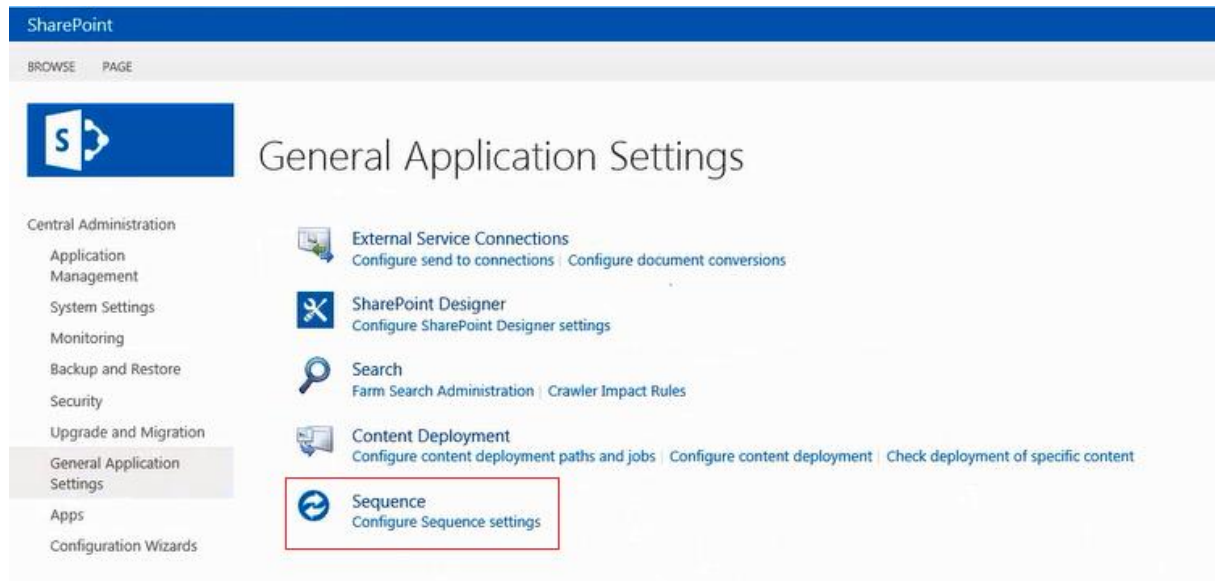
SharePoint

BROWSE PAGE

S

General Application Settings

Central Administration
Application Management
System Settings
Monitoring
Backup and Restore
Security
Upgrade and Migration
General Application Settings
Apps
Configuration Wizards

External Service Connections
Configure send to connections | Configure document conversions

SharePoint Designer
Configure SharePoint Designer settings

Search
Farm Search Administration | Crawler Impact Rules

Content Deployment
Configure content deployment paths and jobs | Configure content deployment | Check deployment of specific content

Sequence
Configure Sequence settings